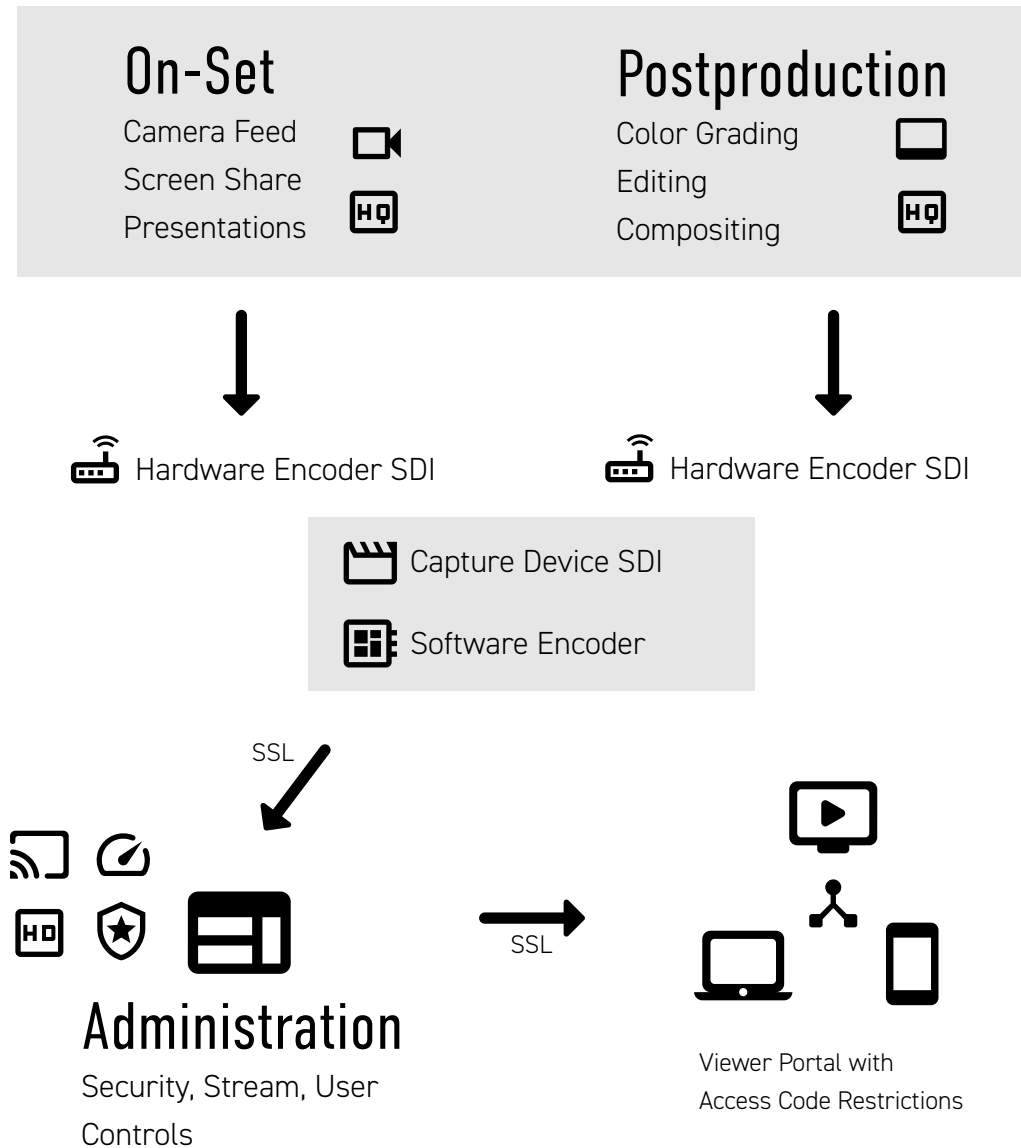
On-Set
Camera Feed
Screen Share
Presentations
HQ

Postproduction
Color Grading
Editing
Compositing
HQ

Hardware Encoder SDI

Hardware Encoder SDI

Capture Device SDI
Software Encoder

SSL

HD

Administration
Security, Stream, User Controls

SSL

Viewer Portal with Access Code Restrictions